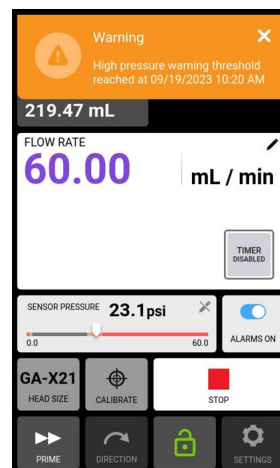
Warning
High pressure warning threshold reached at 09/19/2023 10:20 AM

219.47 mL

FLOW RATE
60.00
mL / min

TIMER
DISABLED

SENSOR PRESSURE 23.1psi
0.0
60.0

ALARMS ON

GA-X21
HEAD SIZE

CALIBRATE

STOP

PRIME

DIRECTION

SETTINGS